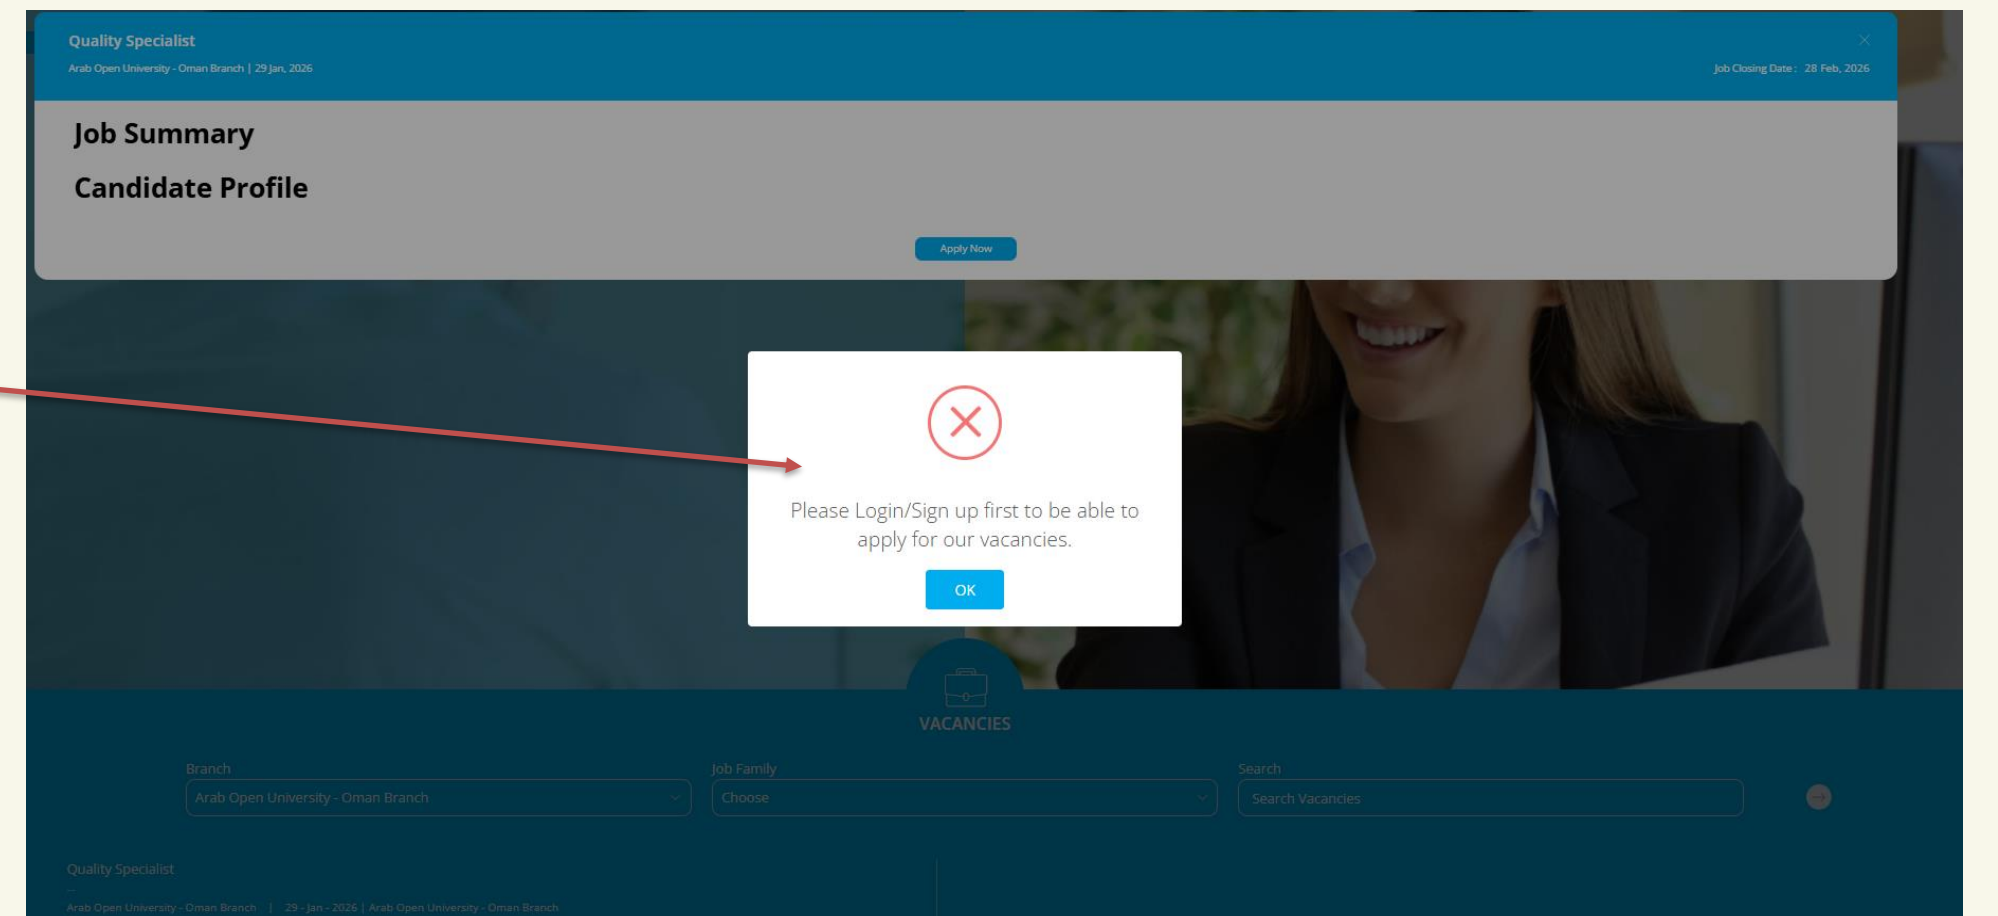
Quality Specialist

Arab Open University - Oman Branch | 29 Jan, 2026

Job Closing Date : 28 Feb, 2026

Job Summary

Candidate Profile

Apply Now

Please Login/Sign up first to be able to apply for our vacancies.

OK

VACANCIES

Branch

Arab Open University - Oman Branch

Job Family

Choose

Search

Search Vacancies

Quality Specialist

Arab Open University - Oman Branch | 29 - Jan - 2026 | Arab Open University - Oman Branch